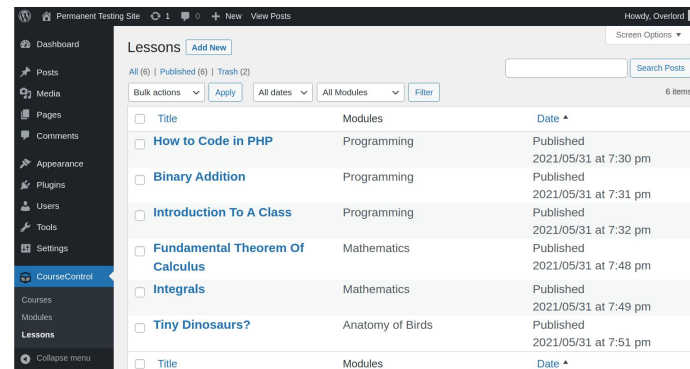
Permanent Testing Site 1 0 + New View Posts Howdy, Overlord

Dashboard
Posts
Media
Pages
Comments
Appearance
Plugins
Users
Tools
Settings
CourseControl
Courses
Modules
Lessons
Collapse menu

Screen Options ▼

Lessons Add New

All (6) | Published (6) | Trash (2)

Search Posts

Bulk actions Apply All dates All Modules Filter 6 items

| Title | Modules | Date ▲ |
|---|---|---|
| How to Code in PHP | Programming | Published 2021/05/31 at 7:30 pm |
| Binary Addition | Programming | Published 2021/05/31 at 7:31 pm |
| Introduction To A Class | Programming | Published 2021/05/31 at 7:32 pm |
| Fundamental Theorem Of Calculus | Mathematics | Published 2021/05/31 at 7:48 pm |
| Integrals | Mathematics | Published 2021/05/31 at 7:49 pm |
| Tiny Dinosaurs? | Anatomy of Birds | Published 2021/05/31 at 7:51 pm |
| Title | Modules | Date ▲ |